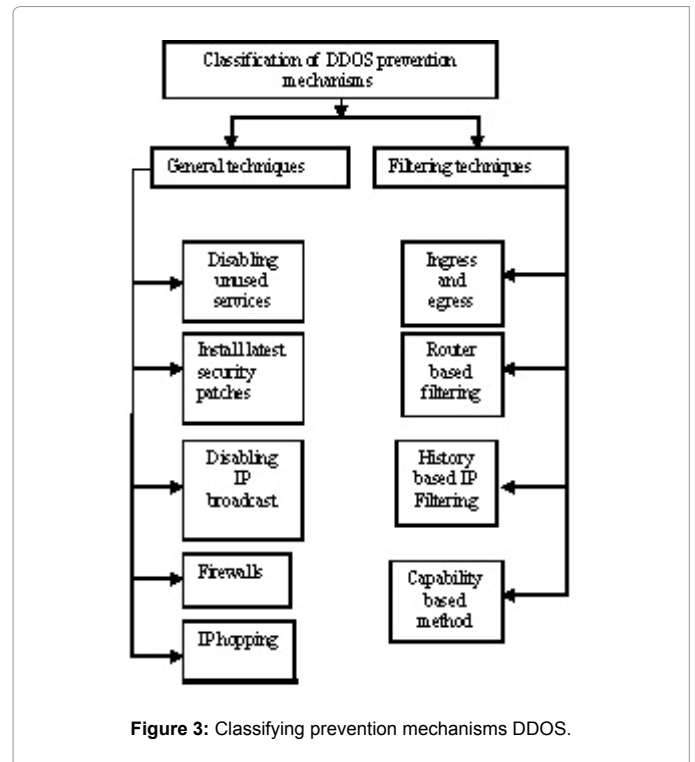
Classification of DDOS prevention mechanisms

General techniques

Filtering techniques

Disabling unused services

Install latest security patches

Disabling IP broadcast

Firewalls

IP hopping

Ingress and egress

Router based filtering

History based IP Filtering

Capability based method

**Figure 3:** Classifying prevention mechanisms DDOS.